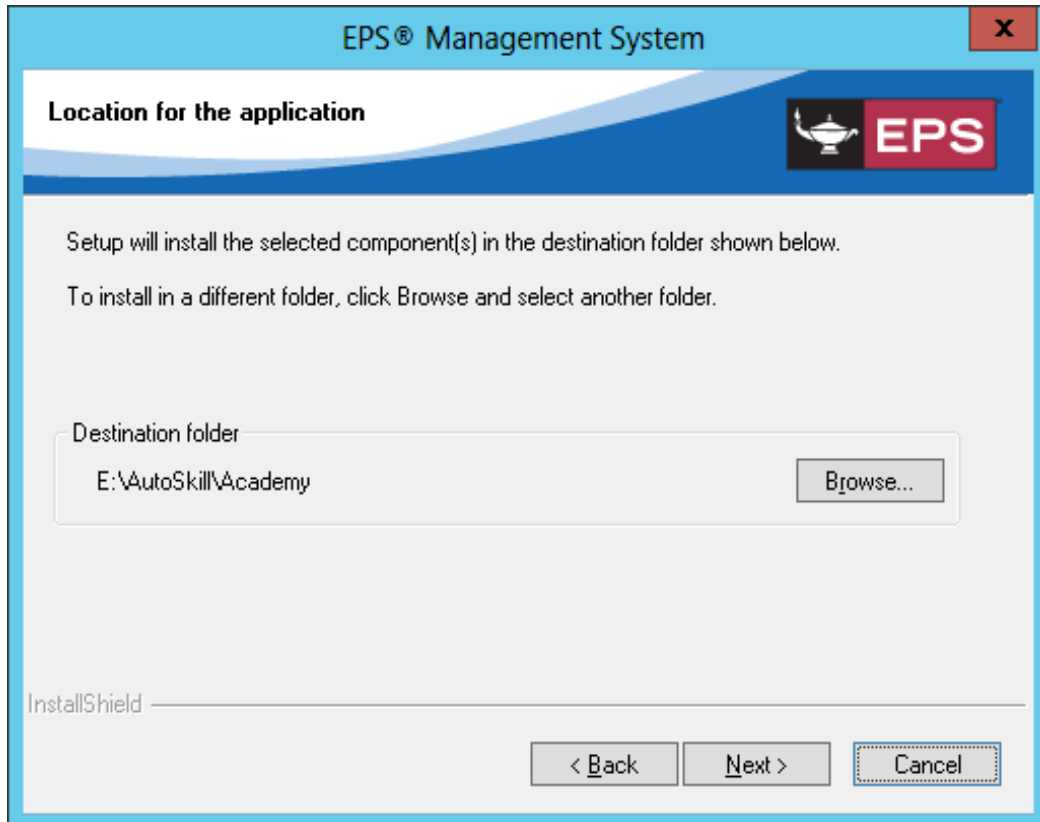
EPS® Management System

x

Location for the application

EPS

Setup will install the selected component(s) in the destination folder shown below.

To install in a different folder, click Browse and select another folder.

Destination folder

E:\AutoSkill\Academy

Browse...

InstallShield

< Back

Next >

Cancel